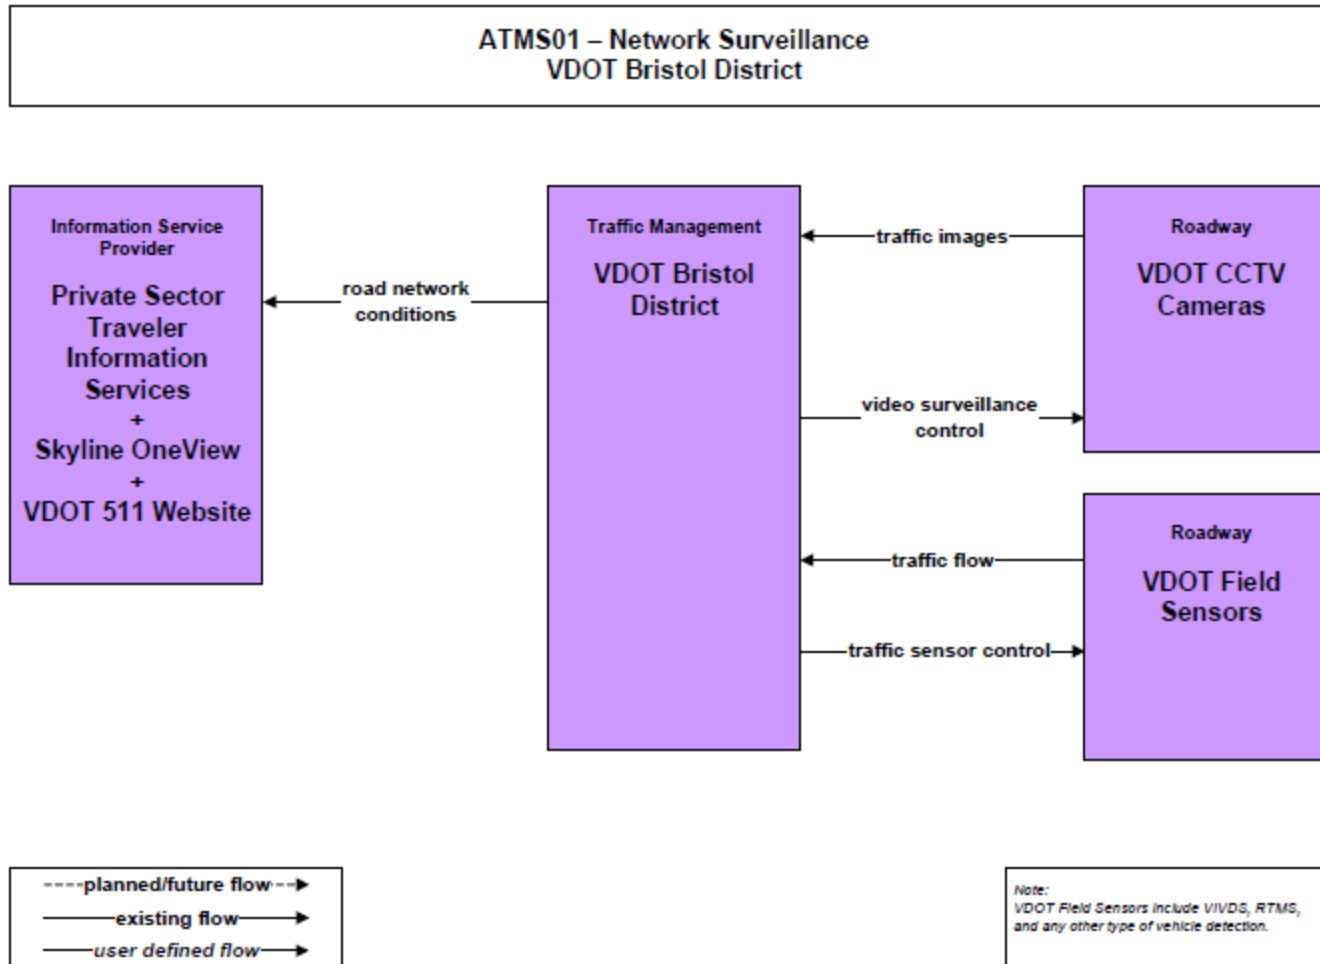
ATMS01 – Network Surveillance
VDOT Bristol District

Information Service Provider

Private Sector Traveler Information Services
+
Skyline OneView
+
VDOT 511 Website

road network conditions

Traffic Management

VDOT Bristol District

traffic images

video surveillance control

traffic flow

traffic sensor control

Roadway

VDOT CCTV Cameras

Roadway

VDOT Field Sensors

planned/future flow
existing flow
user defined flow

Note:
VDOT Field Sensors include VIVDS, RTMS, and any other type of vehicle detection.